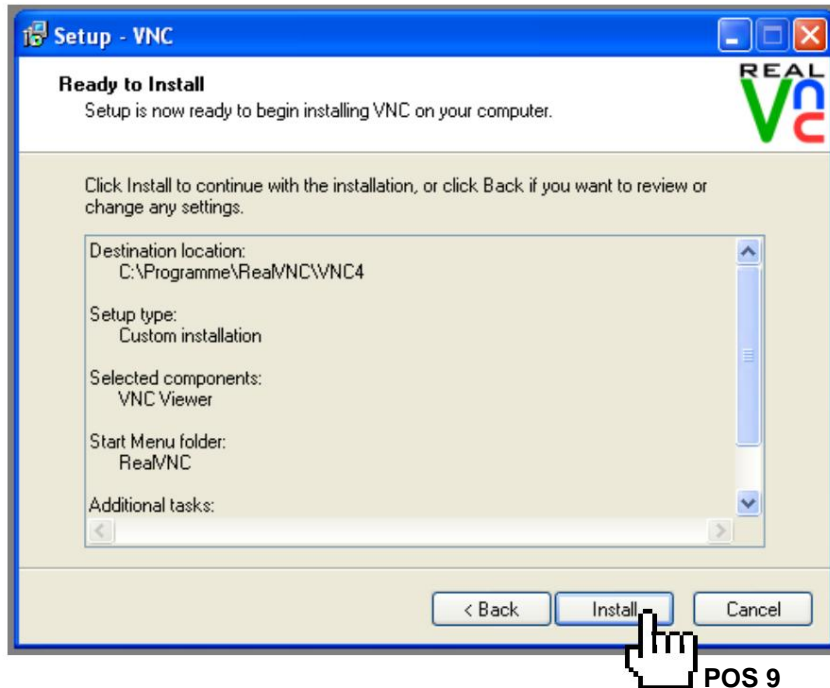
Setup - VNC

Ready to Install
Setup is now ready to begin installing VNC on your computer.

REAL VNC

Click Install to continue with the installation, or click Back if you want to review or change any settings.

Destination location:
C:\Programme\RealVNC\VNC4

Setup type:
Custom installation

Selected components:
VNC Viewer

Start Menu folder:
RealVNC

Additional tasks:

< Back
Install
Cancel

POS 9